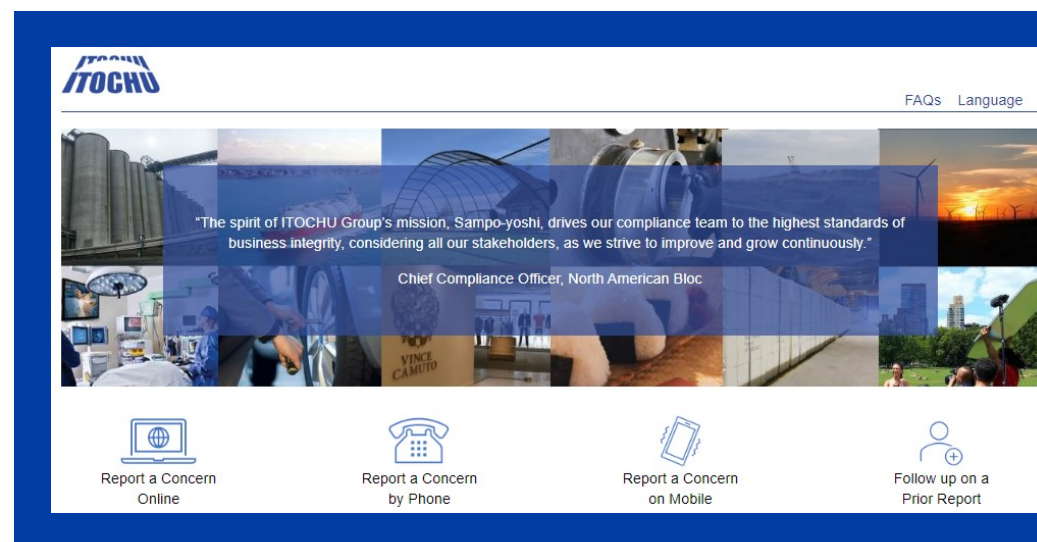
ITOCHU

FAQs Language

"The spirit of ITOCHU Group's mission, Sampo-yoshi, drives our compliance team to the highest standards of business integrity, considering all our stakeholders, as we strive to improve and grow continuously."

Chief Compliance Officer, North American Bloc

VINCE CAMUTO

Report a Concern Online

Report a Concern by Phone

Report a Concern on Mobile

Follow up on a Prior Report